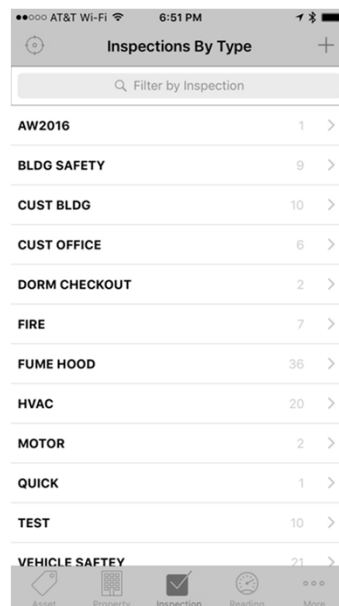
●●○○○ AT&T Wi-Fi 6:51 PM

Inspections By Type

+

Filter by Inspection

AW2016 1

BLDG SAFETY 9

CUST BLDG 10

CUST OFFICE 6

DORM CHECKOUT 2

FIRE 7

FUME HOOD 36

HVAC 20

MOTOR 2

QUICK 1

TEST 10

VEHICLE SAFTEY 21

Asset Property Inspection Reading More